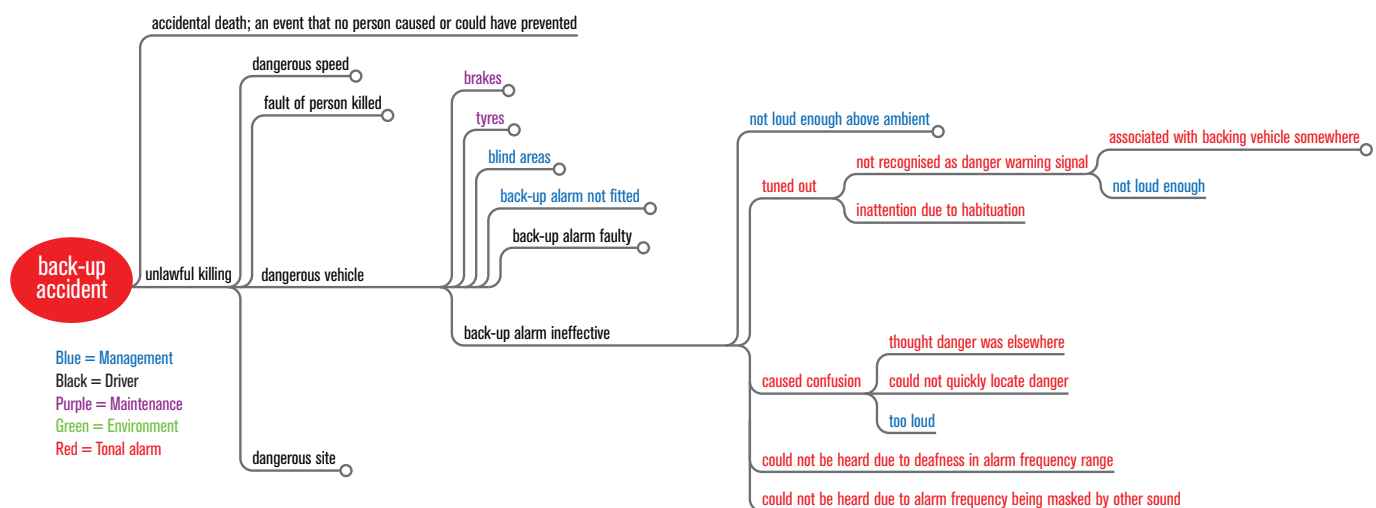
back-up accident

accidental death; an event that no person caused or could have prevented

unlawful killing

dangerous speed

fault of person killed

dangerous vehicle

brakes

tyres

blind areas

back-up alarm not fitted

back-up alarm faulty

back-up alarm ineffective

not loud enough above ambient

tuned out

not recognised as danger warning signal

associated with backing vehicle somewhere

not loud enough

inattention due to habituation

caused confusion

thought danger was elsewhere

could not quickly locate danger

too loud

could not be heard due to deafness in alarm frequency range

could not be heard due to alarm frequency being masked by other sound

dangerous site

Blue = Management
Black = Driver
Purple = Maintenance
Green = Environment
Red = Tonal alarm